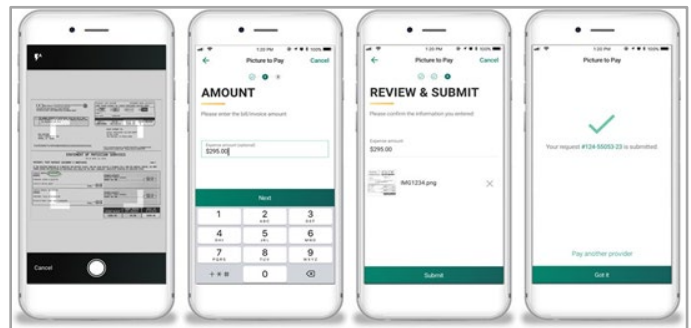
Cancel

1:20 PM 100%
Picture to Pay
Cancel
AMOUNT
Please enter the bill/invoice amount
Expense amount (optional)
$295.00
Next
1
2 ABC
3 DEF
4 GHI
5 JKL
6 MNO
7 PQRS
8 TUV
9 WXYZ
+ * #
0

1:20 PM 100%
Picture to Pay
Cancel
REVIEW & SUBMIT
Please confirm the information you entered
Expense amount
$295.00
IMG1234.png
Submit

1:20 PM 100%
Picture to Pay
Your request #124 55053-23 is submitted
Pay another provider
Got it